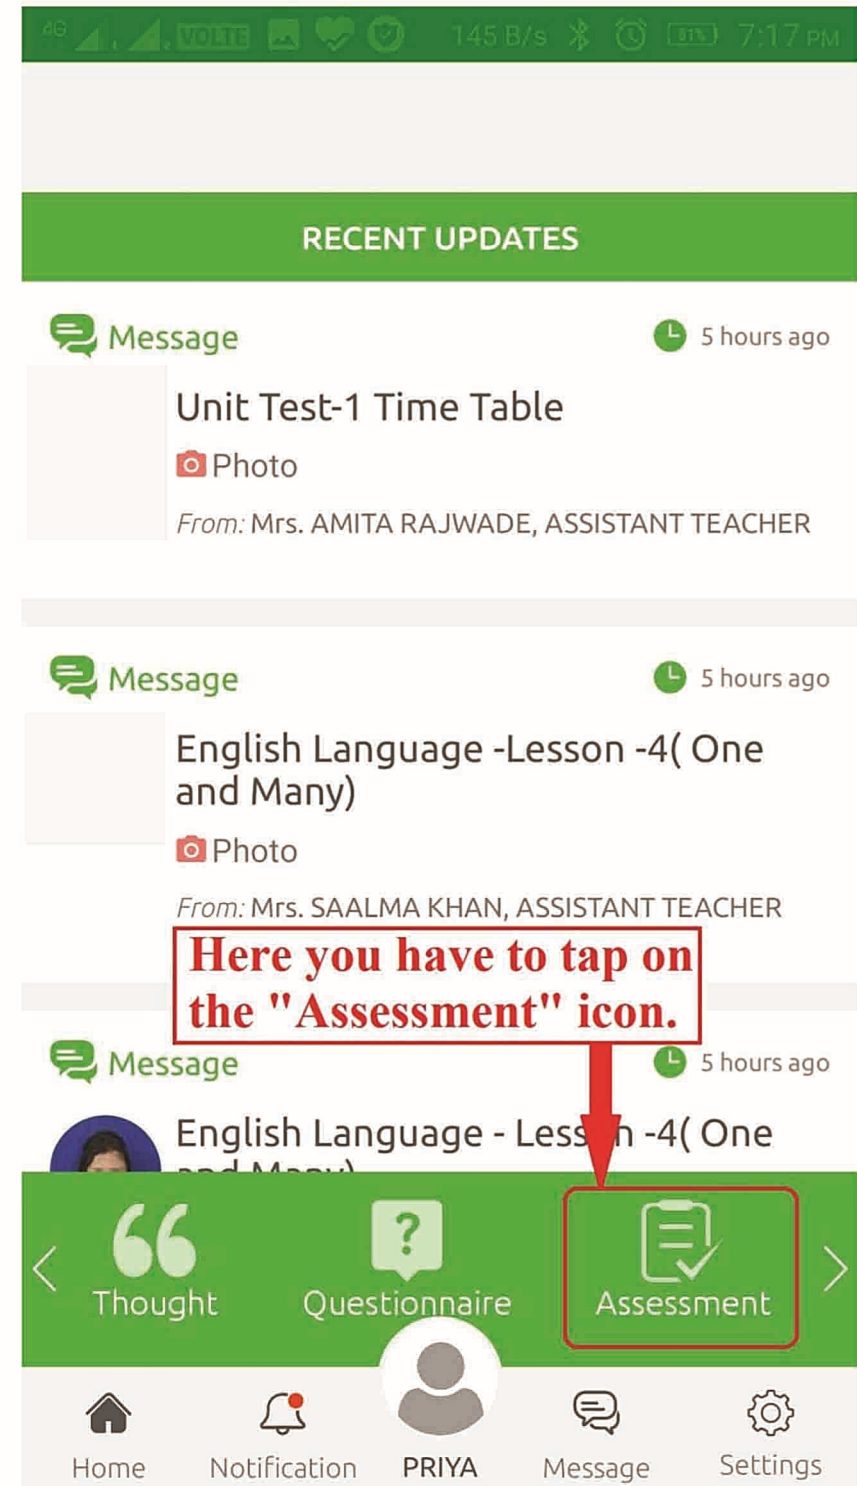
4G VOLTE 145 B/s 51% 7:17 PM

RECENT UPDATES

Message 5 hours ago

Unit Test-1 Time Table

Photo

From: Mrs. AMITA RAJWADE, ASSISTANT TEACHER

Message 5 hours ago

English Language -Lesson -4( One and Many)

Photo

From: Mrs. SAALMA KHAN, ASSISTANT TEACHER

Here you have to tap on the "Assessment" icon.

Message 5 hours ago

English Language - Less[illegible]n -4( One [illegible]

Thought Questionnaire Assessment

Home Notification PRIYA Message Settings